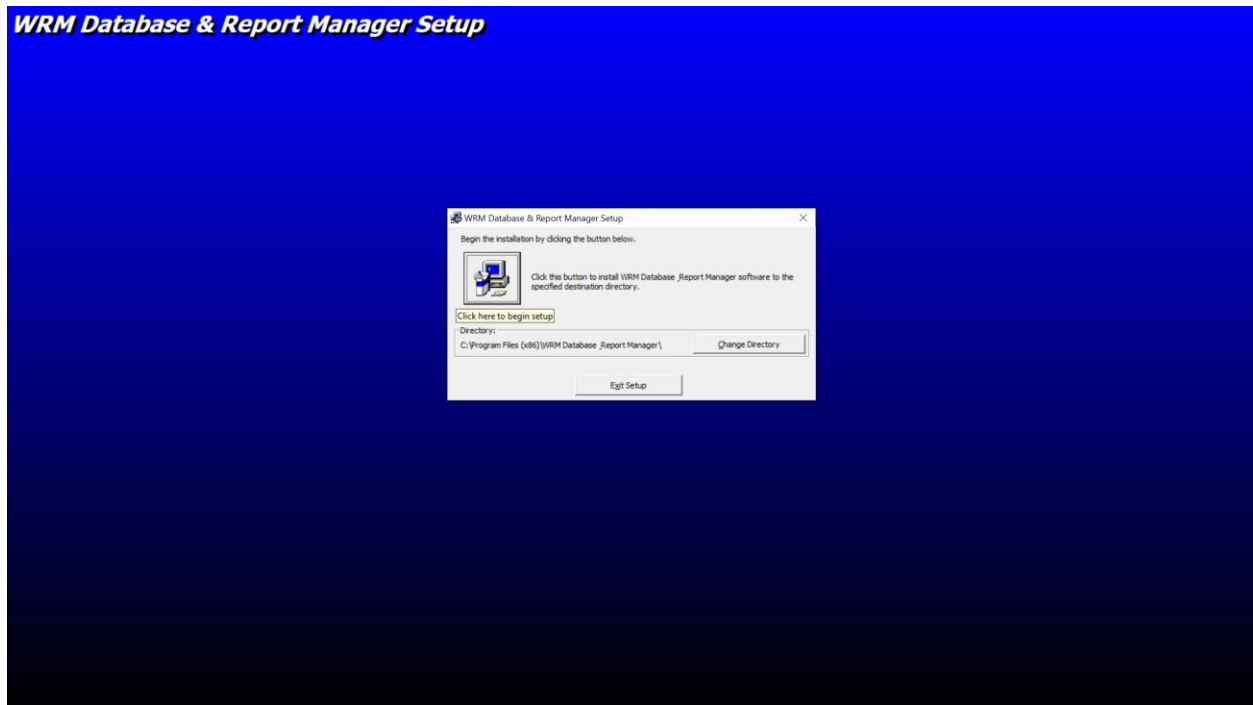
WRM Database & Report Manager Setup

WRM Database & Report Manager Setup

Begin the installation by clicking the button below.

Click this button to install WRM Database _Report Manager software to the specified destination directory.

Click here to begin setup

Directory:

C:\Program Files (x86)\WRM Database _Report Manager\

Change Directory

Exit Setup